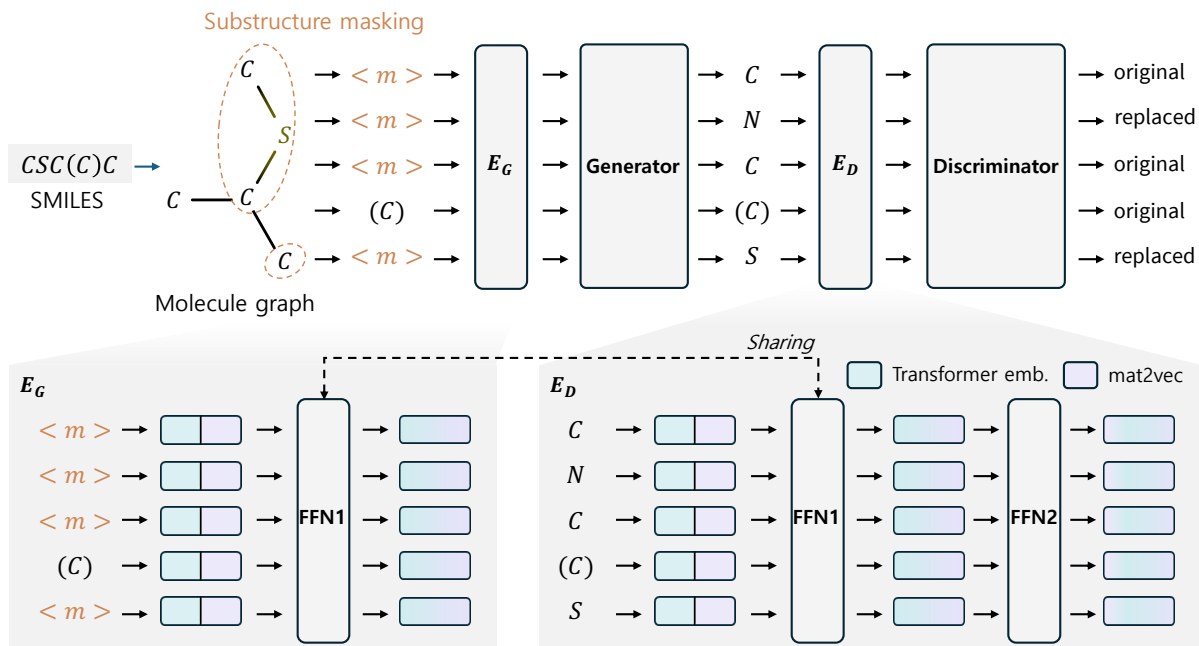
Substructure masking

$CSC(C)C$
SMILES

$C$
$S$
$C$
$C$
$C$

Molecule graph

$<m>$
$<m>$
$<m>$
$(C)$
$<m>$

$E_G$

Generator

$C$
$N$
$C$
$(C)$
$S$

$E_D$

Discriminator

original
replaced
original
original
replaced

Sharing

Transformer emb.
mat2vec

$E_G$

$<m>$
$<m>$
$<m>$
$(C)$
$<m>$

FFN1

$E_D$

$C$
$N$
$C$
$(C)$
$S$

FFN1

FFN2